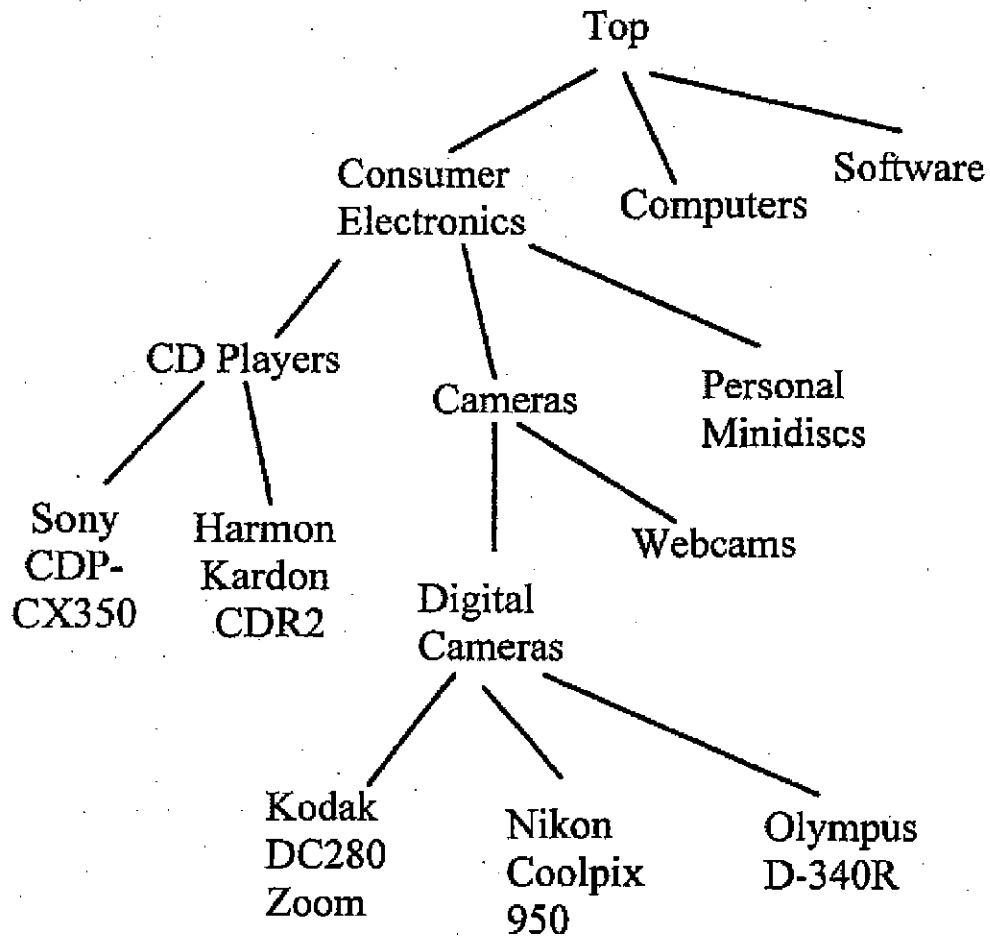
Top

Consumer Electronics

Computers

Software

CD Players

Cameras

Personal Minidiscs

Sony CDP-CX350

Harmon Kardon CDR2

Webcams

Digital Cameras

Kodak DC280 Zoom

Nikon Coolpix 950

Olympus D-340R